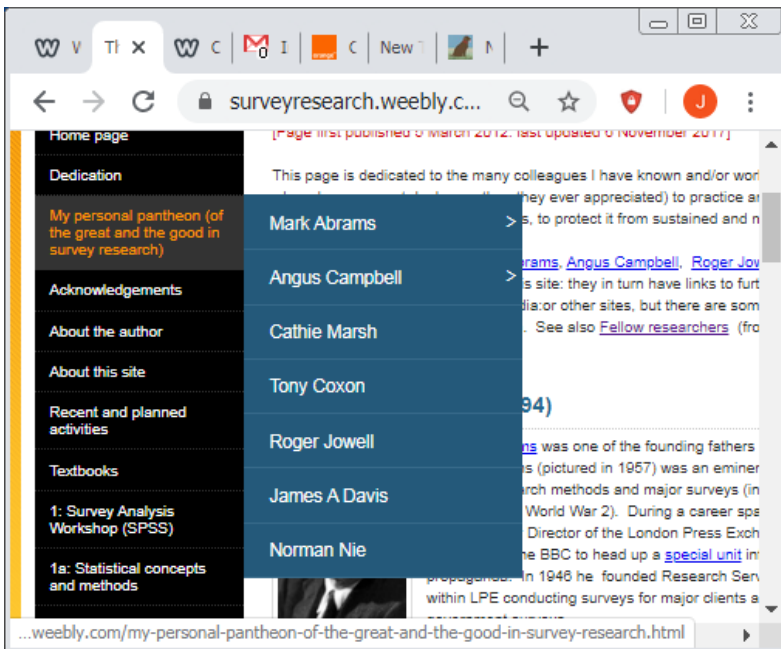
W W | Tł × | W C | M I | C | New | N | +

surveyresearch.weebly.c...

J

Home page

Dedication

My personal pantheon (of the great and the good in survey research)

Acknowledgements

About the author

About this site

Recent and planned activities

Textbooks

1: Survey Analysis Workshop (SPSS)

1a: Statistical concepts and methods

Mark Abrams >

Angus Campbell >

Cathie Marsh

Tony Coxon

Roger Jowell

James A Davis

Norman Nie

[Page first published 0 March 2012: last updated 0 November 2017]

This page is dedicated to the many colleagues I have known and/or wor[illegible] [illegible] they ever appreciated) to practice a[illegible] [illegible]s, to protect it from sustained and n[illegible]

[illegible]rams, Angus Campbell, Roger Jow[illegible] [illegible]is site: they in turn have links to furt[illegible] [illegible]dia:or other sites, but there are som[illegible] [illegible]. See also Fellow researchers (fro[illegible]

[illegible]94)

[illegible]ns was one of the founding fathers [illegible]s (pictured in 1957) was an eminen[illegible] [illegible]rch methods and major surveys (in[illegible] World War 2). During a career spa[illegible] Director of the London Press Exch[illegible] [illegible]he BBC to head up a special unit in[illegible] propaganda. In 1946 he founded Research Serv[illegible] within LPE conducting surveys for major clients a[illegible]

...weebly.com/my-personal-pantheon-of-the-great-and-the-good-in-survey-research.html